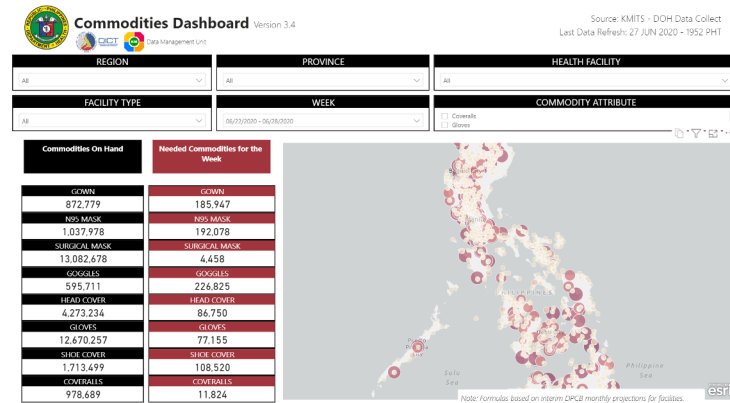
Commodities Dashboard Version 3.4

DICT

Data Management Unit

Source: KMITS - DOH Data Collect
Last Data Refresh: 27 JUN 2020 - 1952 PHT

REGION
All

PROVINCE
All

HEALTH FACILITY
All

FACILITY TYPE
All

WEEK
06/22/2020 - 06/28/2020

COMMODITY ATTRIBUTE
Coveralls
Gloves

Commodities On Hand

Needed Commodities for the Week

| Commodities On Hand | Needed Commodities for the Week |
|---|---|
| GOWN | GOWN |
| 872,779 | 185,947 |
| N95 MASK | N95 MASK |
| 1,037,978 | 192,078 |
| SURGICAL MASK | SURGICAL MASK |
| 13,082,678 | 4,458 |
| GOGGLES | GOGGLES |
| 595,711 | 226,825 |
| HEAD COVER | HEAD COVER |
| 4,273,234 | 86,750 |
| GLOVES | GLOVES |
| 12,670,257 | 77,155 |
| SHOE COVER | SHOE COVER |
| 1,713,499 | 108,520 |
| COVERALLS | COVERALLS |
| 978,689 | 11,824 |

PHILIPPINES

Sulu
Sea

Philippine
Sea

esri

Note: Formulas based on interim DPCB monthly projections for facilities.